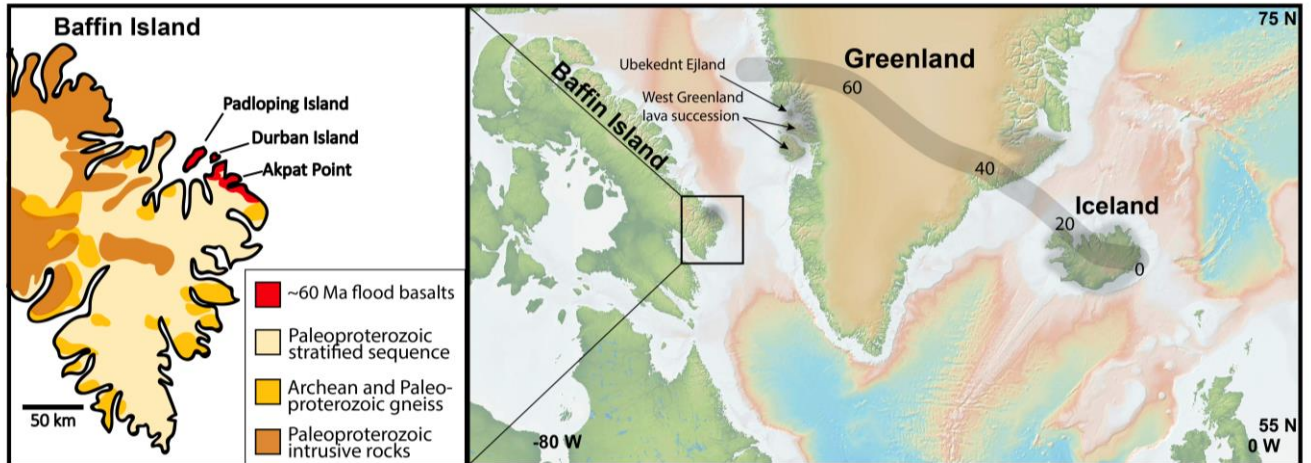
Baffin Island

Padloping Island

Durban Island

Akpat Point

~60 Ma flood basalts

Paleoproterozoic stratified sequence

Archean and Paleoproterozoic gneiss

Paleoproterozoic intrusive rocks

50 km

75 N

Baffin Island

Ubekednt Ejland

West Greenland lava succession

Greenland

60

40

20

0

Iceland

-80 W

55 N
0 W